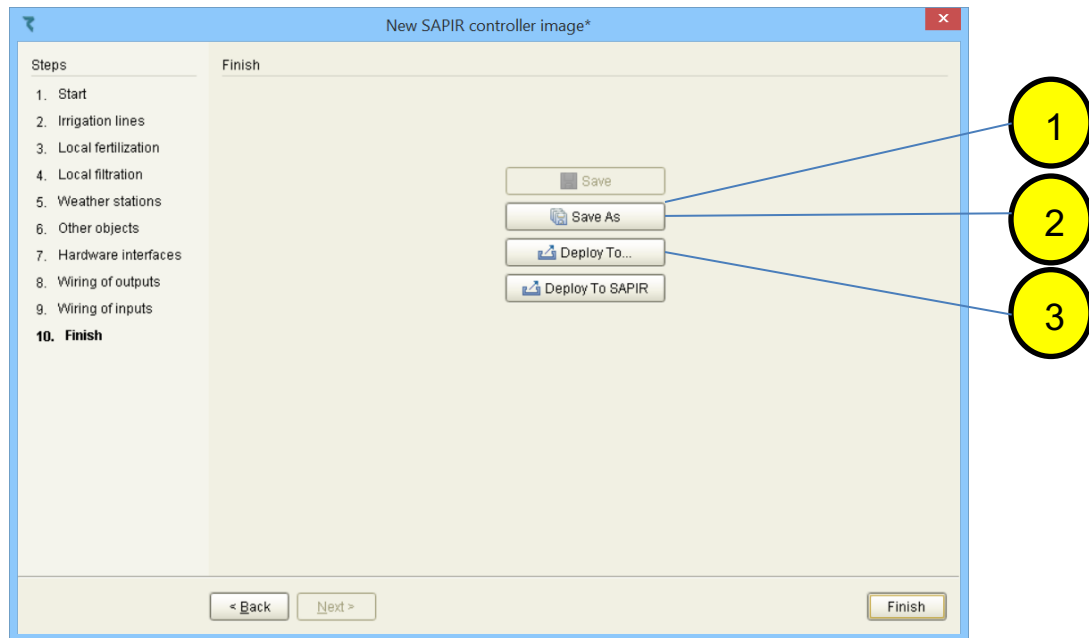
New SAPIR controller image*

Steps

1. Start
2. Irrigation lines
3. Local fertilization
4. Local filtration
5. Weather stations
6. Other objects
7. Hardware interfaces
8. Wiring of outputs
9. Wiring of inputs
10. Finish

Finish

Save

Save As

Deploy To...

Deploy To SAPIR

1

2

3

< Back

Next >

Finish